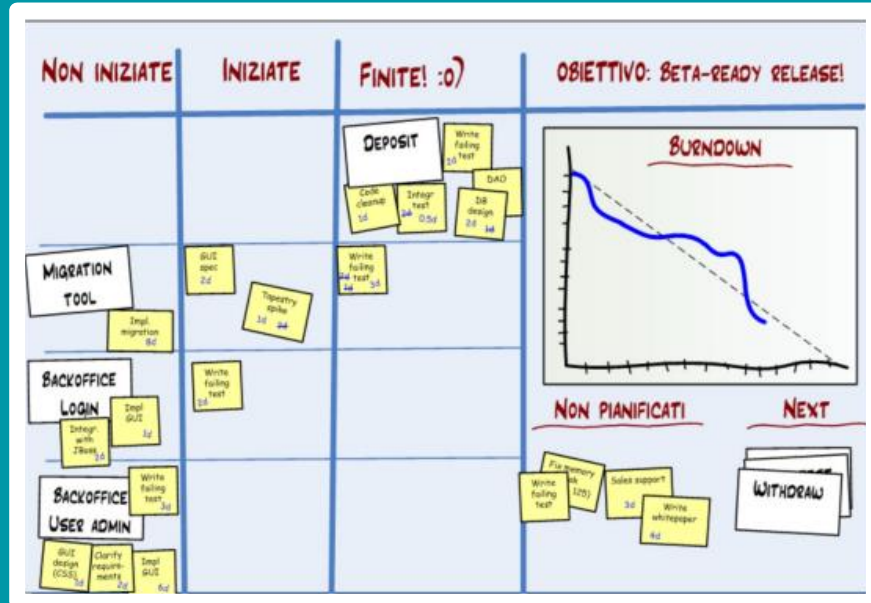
NON INIZIATE

INIZIATE

FINITE! :o)

OBIETTIVO: BETA-READY RELEASE!

DEPOSIT

Write failing test 2d

Code cleanup 1d

Integr. test 2d 0.5d

DAO

DB design 2d 1d

BURNDOWN

MIGRATION TOOL

Impl. migration 8d

GUI spec 2d

Tapestry spike 1d 2d

Write failing test 2d 1d 3d

BACKOFFICE LOGIN

Impl GUI 1d

Integr. with JBoss 3d

Write failing test 1d

BACKOFFICE USER ADMIN

Write failing test 3d

GUI design (CSS) 1d

Clarify requirements 2d

Impl GUI 6d

NON PIANIFICATI

NEXT

Fix memory leak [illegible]

Write failing test

Sales support 3d

Write whitepaper 4d

WITHDRAW